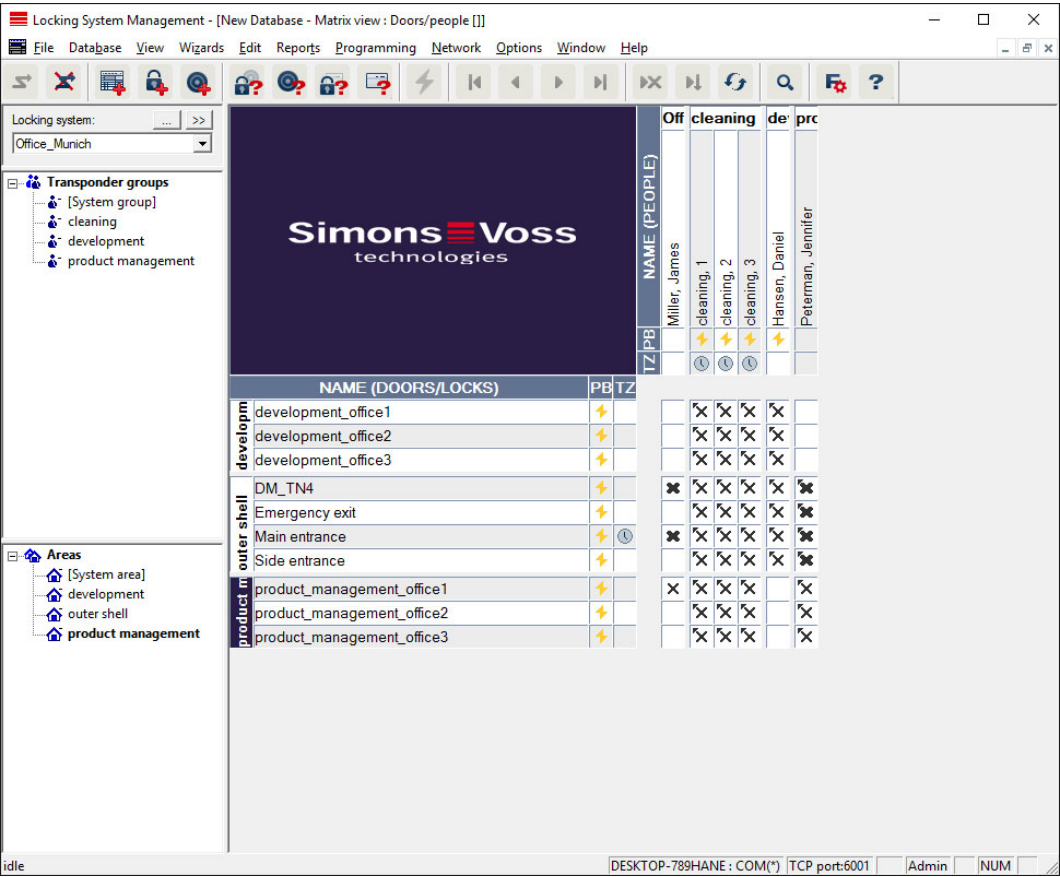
Locking System Management - [New Database - Matrix view : Doors/people []]

File Database View Wizards Edit Reports Programming Network Options Window Help

Locking system: ... >>
Office_Munich

Transponder groups
[System group]
cleaning
development
product management

Areas
[System area]
development
outer shell
product management

SimonsVoss technologies

NAME (PEOPLE)
PB
TZ

Off cleaning de pro
Miller, James
cleaning, 1
cleaning, 2
cleaning, 3
Hansen, Daniel
Peterman, Jennifer

NAME (DOORS/LOCKS) PB TZ

developm
development_office1
development_office2
development_office3

outer shell
DM_TN4
Emergency exit
Main entrance
Side entrance

product m
product_management_office1
product_management_office2
product_management_office3

idle DESKTOP-789HANE : COM(*) TCP port:6001 Admin NUM